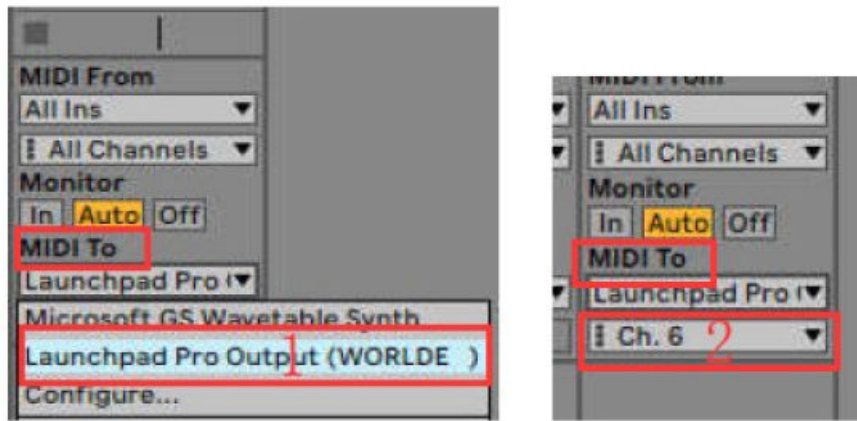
MIDI From
All Ins
All Channels
Monitor
In Auto Off
MIDI To
Launchpad Pro (
Microsoft GS Wavetable Synth
Launchpad Pro Output (WORLDE )
1
Configure...

MIDI From
All Ins
All Channels
Monitor
In Auto Off
MIDI To
Launchpad Pro (
Ch. 6
2